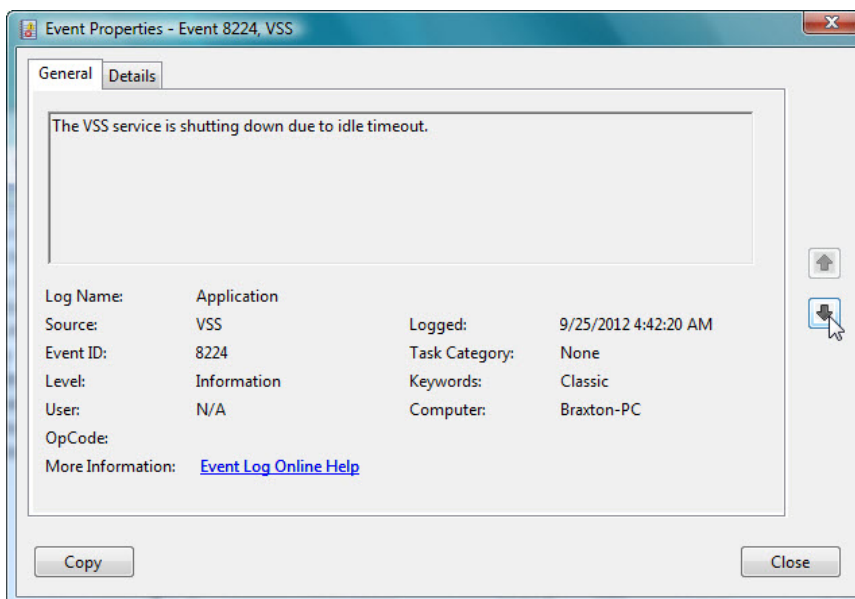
Event Properties - Event 8224, VSS

General Details

The VSS service is shutting down due to idle timeout.

| Log Name: | Application | | |
|---|---|---|---|
| Source: | VSS | Logged: | 9/25/2012 4:42:20 AM |
| Event ID: | 8224 | Task Category: | None |
| Level: | Information | Keywords: | Classic |
| User: | N/A | Computer: | Braxton-PC |
| OpCode: | | | |
| More Information: | Event Log Online Help | | |

Copy

Close